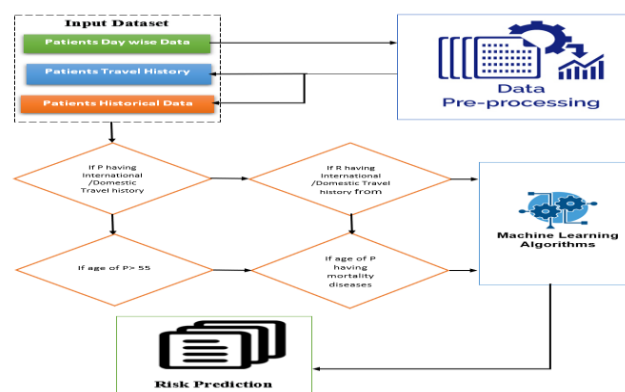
Input Dataset

Patients Day wise Data

Patients Travel History

Patients Historical Data

Data Pre-processing

If P having International /Domestic Travel history

If R having International /Domestic Travel history from

Machine Learning Algorithms

If age of P> 55

If age of P having mortality diseases

Risk Prediction